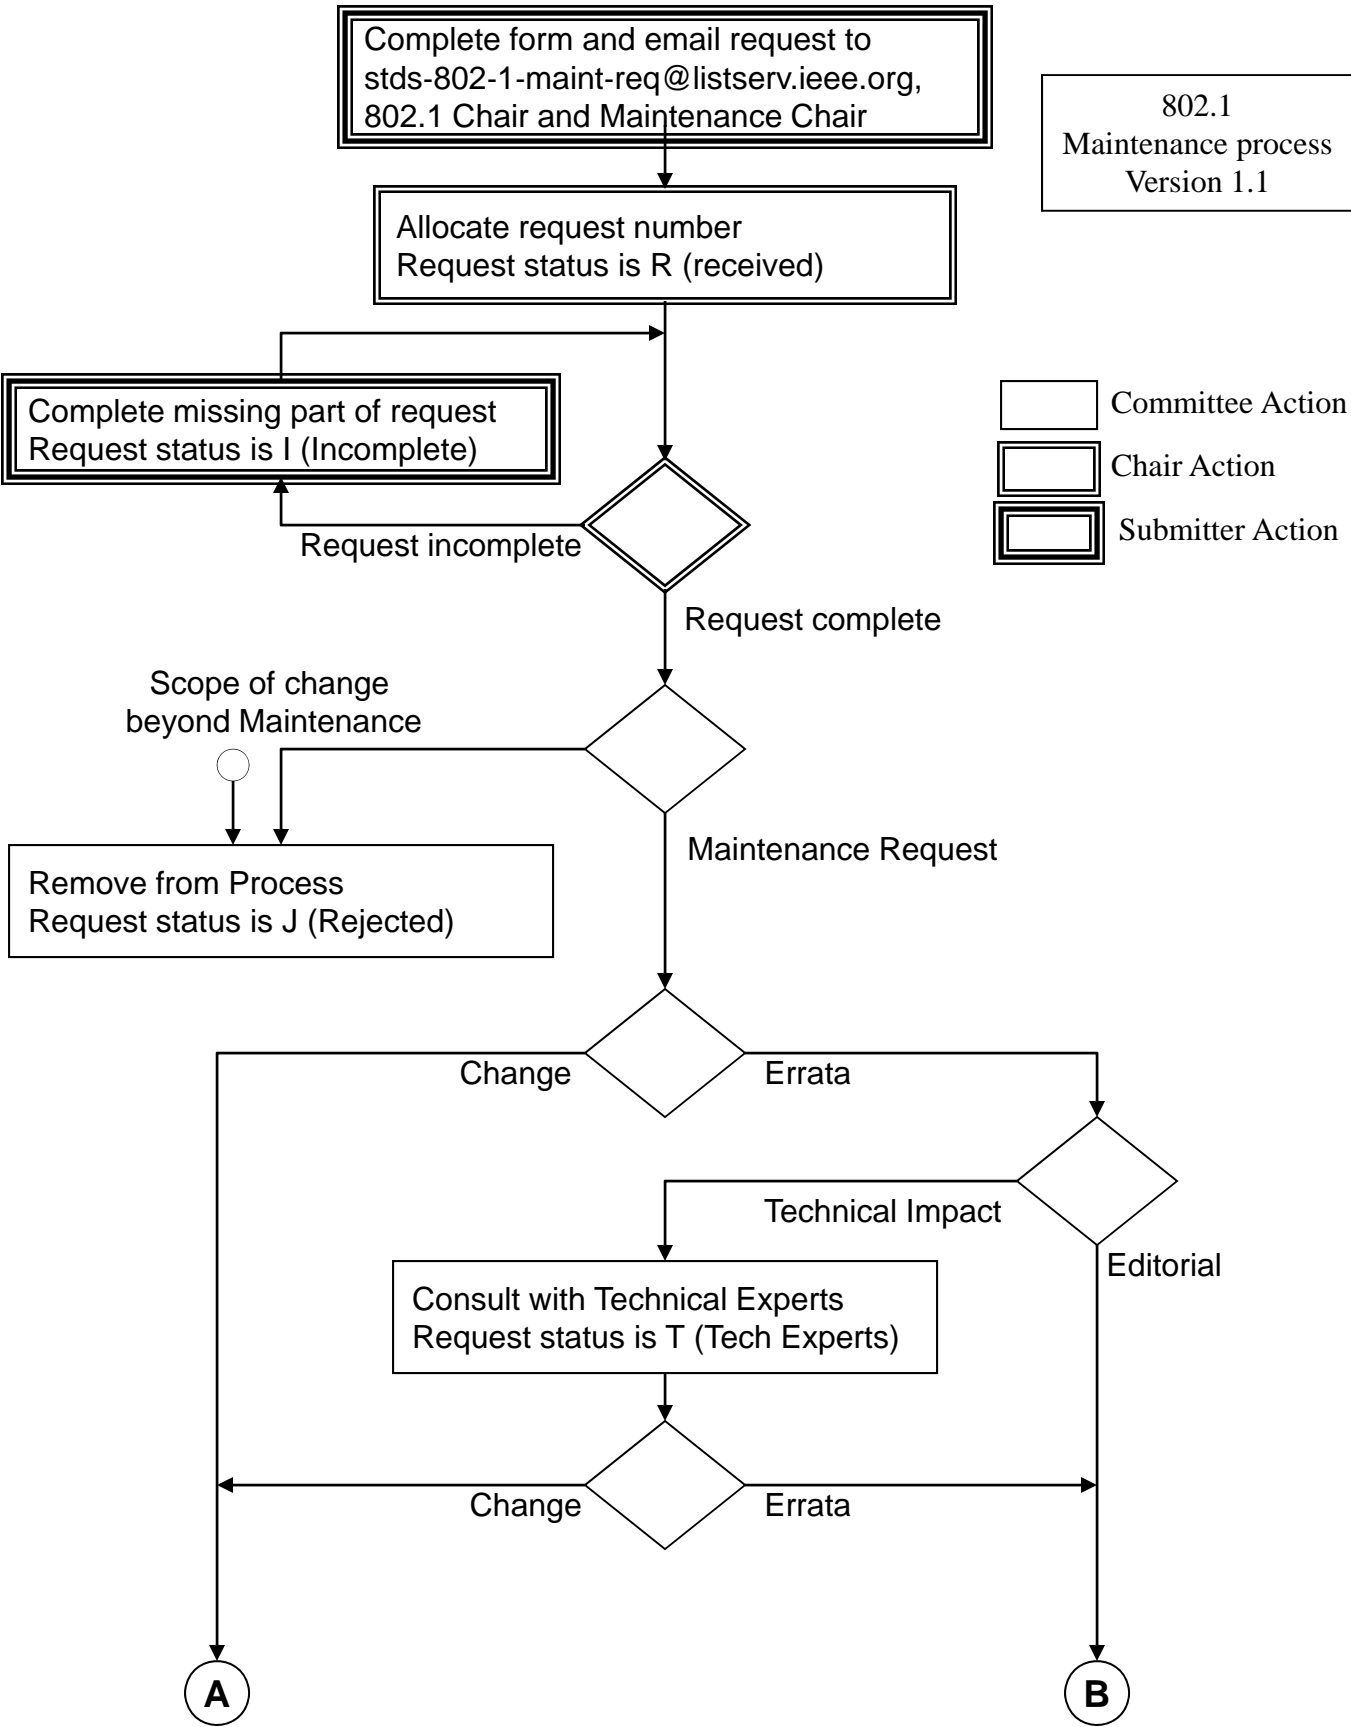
Complete form and email request to stds-802-1-maint-req@listserv.ieee.org, 802.1 Chair and Maintenance Chair

802.1
Maintenance process
Version 1.1

Allocate request number
Request status is R (received)

Complete missing part of request
Request status is I (Incomplete)

Committee Action

Chair Action

Submitter Action

Request incomplete

Request complete

Scope of change beyond Maintenance

Remove from Process
Request status is J (Rejected)

Maintenance Request

Change

Errata

Technical Impact

Editorial

Consult with Technical Experts
Request status is T (Tech Experts)

Change

Errata

A

B